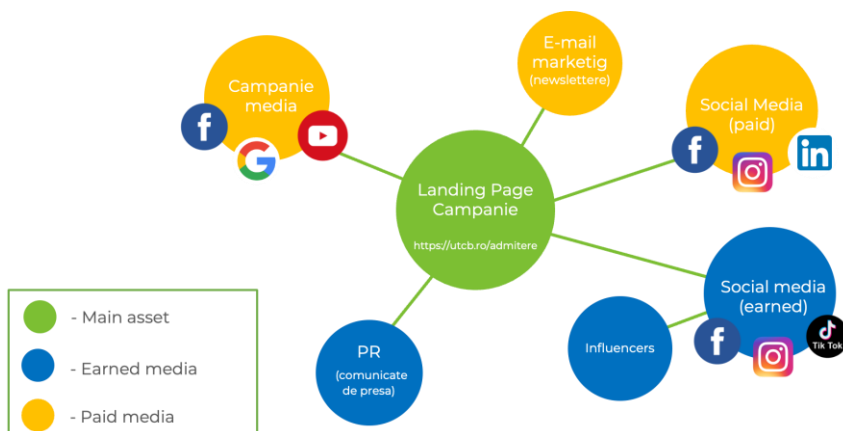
Campanie media

E-mail marketig (newslettere)

Social Media (paid)

Landing Page Campanie

https://utcb.ro/admitere

Social media (earned)

Influencers

Tik Tok

PR (comunicate de presa)

- Main asset

- Earned media

- Paid media